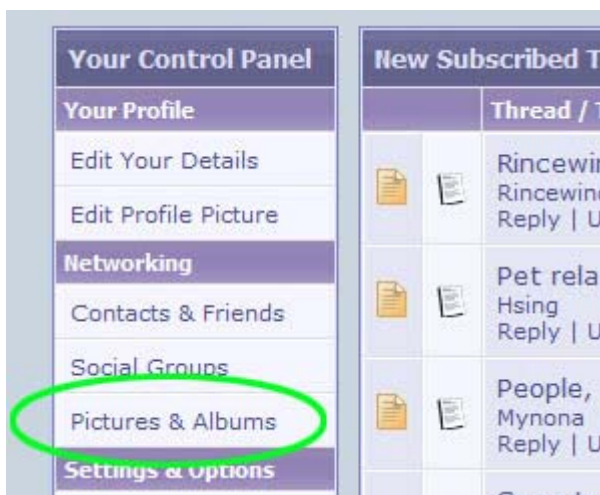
Your Control Panel
Your Profile
Edit Your Details
Edit Profile Picture
Networking
Contacts & Friends
Social Groups
Pictures & Albums
Settings & Options

New Subscribed T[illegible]
Thread / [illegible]
Rincewin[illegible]
Rincewind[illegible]
Reply | U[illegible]
Pet rela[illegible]
Hsing
Reply | U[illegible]
People, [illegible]
Mynona
Reply | U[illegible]